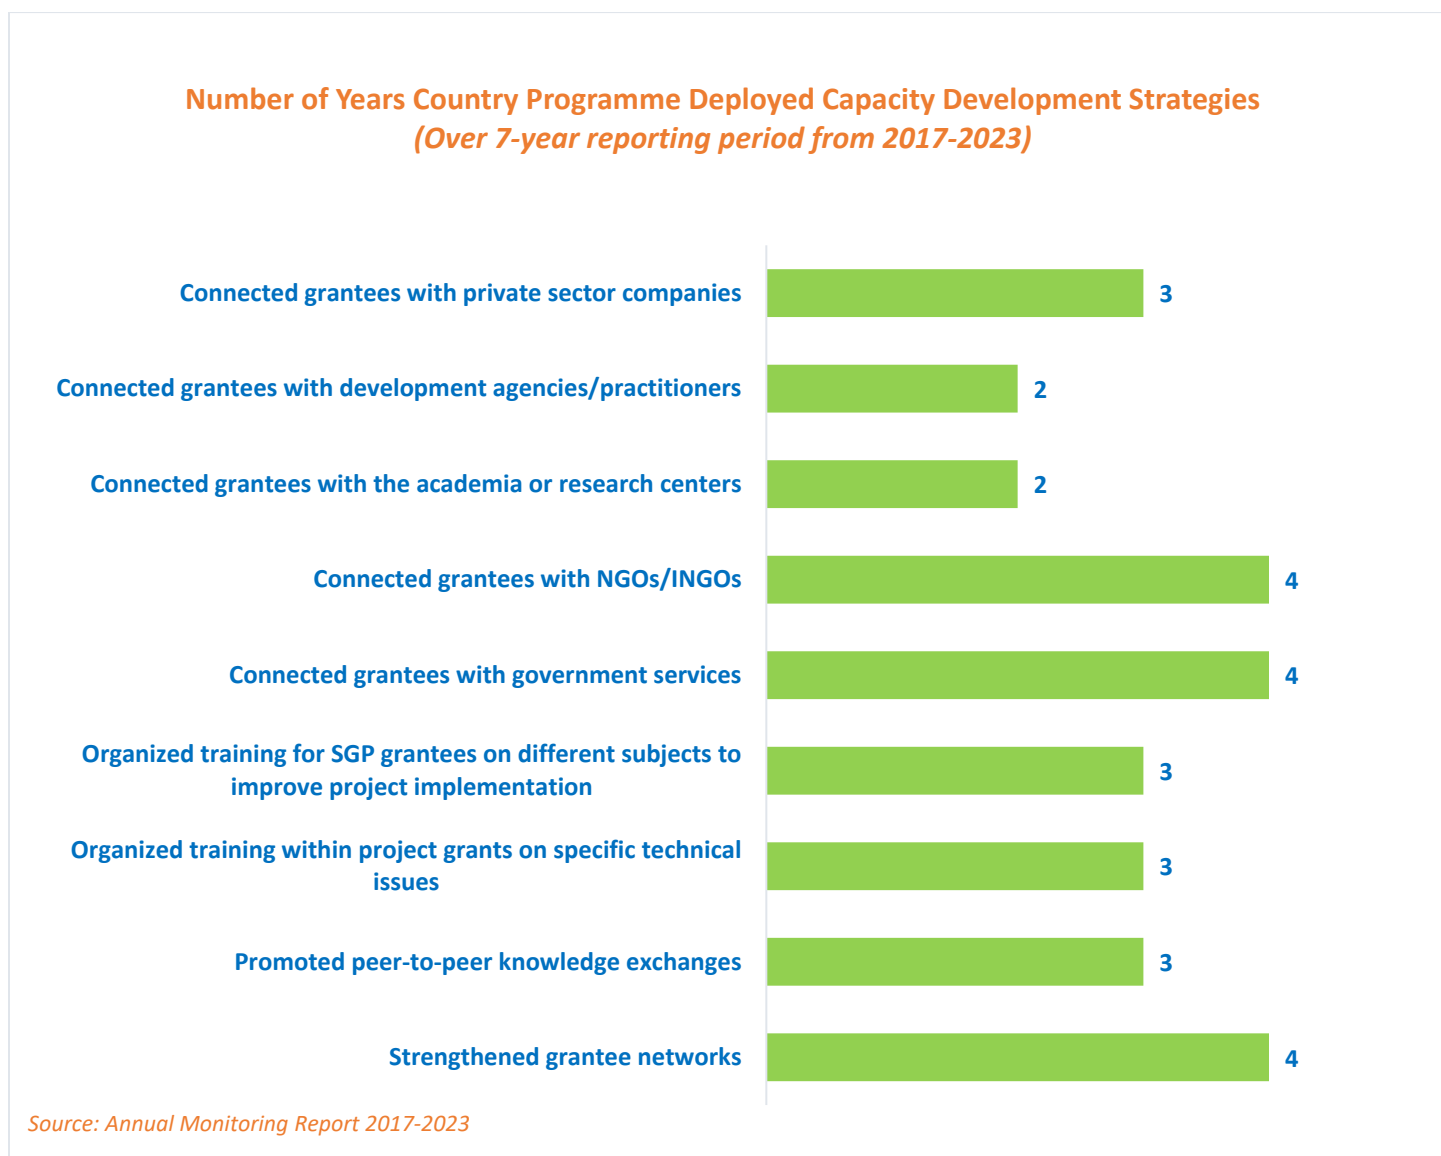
Number of Years Country Programme Deployed Capacity Development Strategies
(Over 7-year reporting period from 2017-2023)

Connected grantees with private sector companies 3

Connected grantees with development agencies/practitioners 2

Connected grantees with the academia or research centers 2

Connected grantees with NGOs/INGOs 4

Connected grantees with government services 4

Organized training for SGP grantees on different subjects to improve project implementation 3

Organized training within project grants on specific technical issues 3

Promoted peer-to-peer knowledge exchanges 3

Strengthened grantee networks 4

Source: Annual Monitoring Report 2017-2023